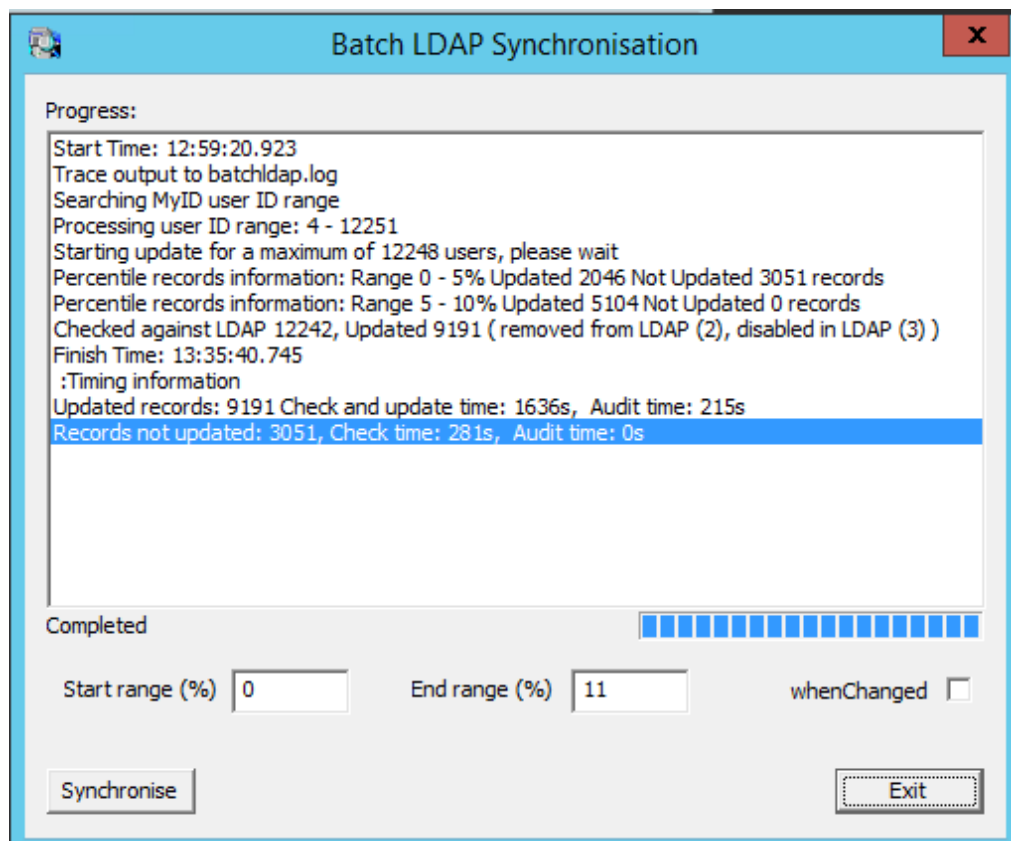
Batch LDAP Synchronisation

x

Progress:

Start Time: 12:59:20.923
Trace output to batchldap.log
Searching MyID user ID range
Processing user ID range: 4 - 12251
Starting update for a maximum of 12248 users, please wait
Percentile records information: Range 0 - 5% Updated 2046 Not Updated 3051 records
Percentile records information: Range 5 - 10% Updated 5104 Not Updated 0 records
Checked against LDAP 12242, Updated 9191 ( removed from LDAP (2), disabled in LDAP (3) )
Finish Time: 13:35:40.745
:Timing information
Updated records: 9191 Check and update time: 1636s, Audit time: 215s
Records not updated: 3051, Check time: 281s, Audit time: 0s

Completed

Start range (%) 0

End range (%) 11

whenChanged

Synchronise

Exit